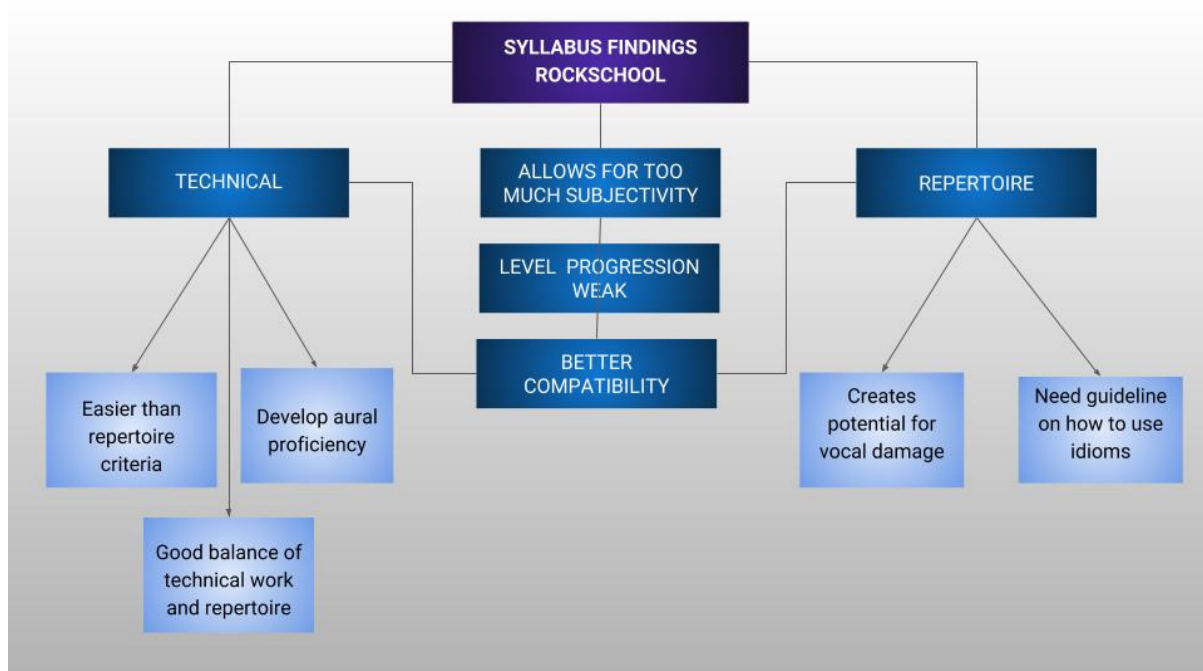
SYLLABUS FINDINGS ROCKSCHOOL

TECHNICAL

ALLOWS FOR TOO MUCH SUBJECTIVITY

REPERTOIRE

LEVEL PROGRESSION WEAK

BETTER COMPATIBILITY

Easier than repertoire criteria

Develop aural proficiency

Good balance of technical work and repertoire

Creates potential for vocal damage

Need guideline on how to use idioms